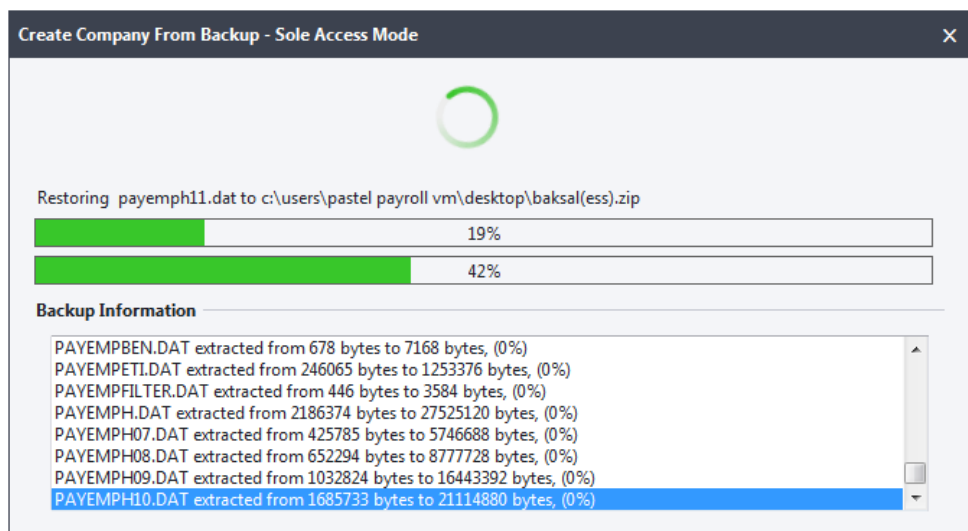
Create Company From Backup - Sole Access Mode

Restoring payemph11.dat to c:\users\pastel payroll vm\desktop\baksal(ess).zip

19%

42%

Backup Information

PAYEMPBEN.DAT extracted from 678 bytes to 7168 bytes, (0%)
PAYEMPETI.DAT extracted from 246065 bytes to 1253376 bytes, (0%)
PAYEMPFILTER.DAT extracted from 446 bytes to 3584 bytes, (0%)
PAYEMPH.DAT extracted from 2186374 bytes to 27525120 bytes, (0%)
PAYEMPH07.DAT extracted from 425785 bytes to 5746688 bytes, (0%)
PAYEMPH08.DAT extracted from 652294 bytes to 8777728 bytes, (0%)
PAYEMPH09.DAT extracted from 1032824 bytes to 16443392 bytes, (0%)
PAYEMPH10.DAT extracted from 1685733 bytes to 21114880 bytes, (0%)